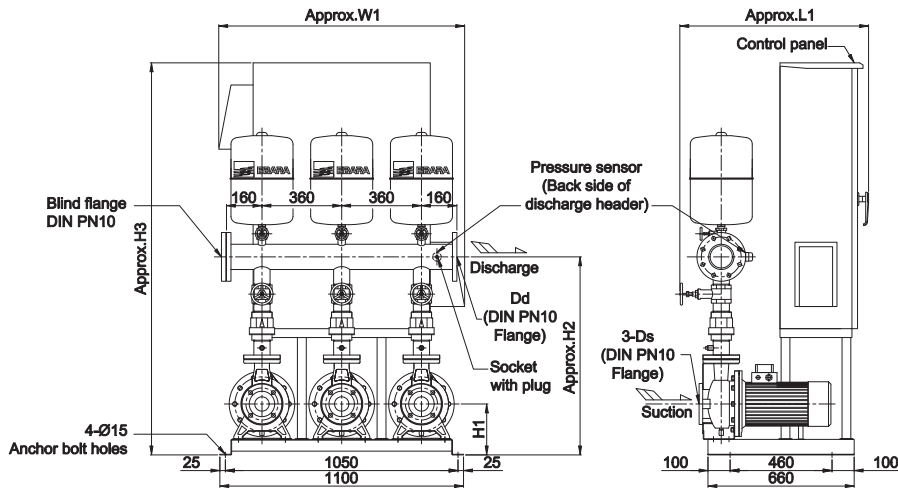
Approx.W1

Approx.L1

Control panel

EBARA EBARA EBARA

160 360 360 160

Pressure sensor (Back side of discharge header)

Blind flange DIN PN10

Approx.H3

Discharge

Dd (DIN PN10 Flange)

Approx.H2

Socket with plug

3-Ds (DIN PN10 Flange)

Suction

H1

4-Ø15 Anchor bolt holes

25 1050 25
1100

100 460 100
660